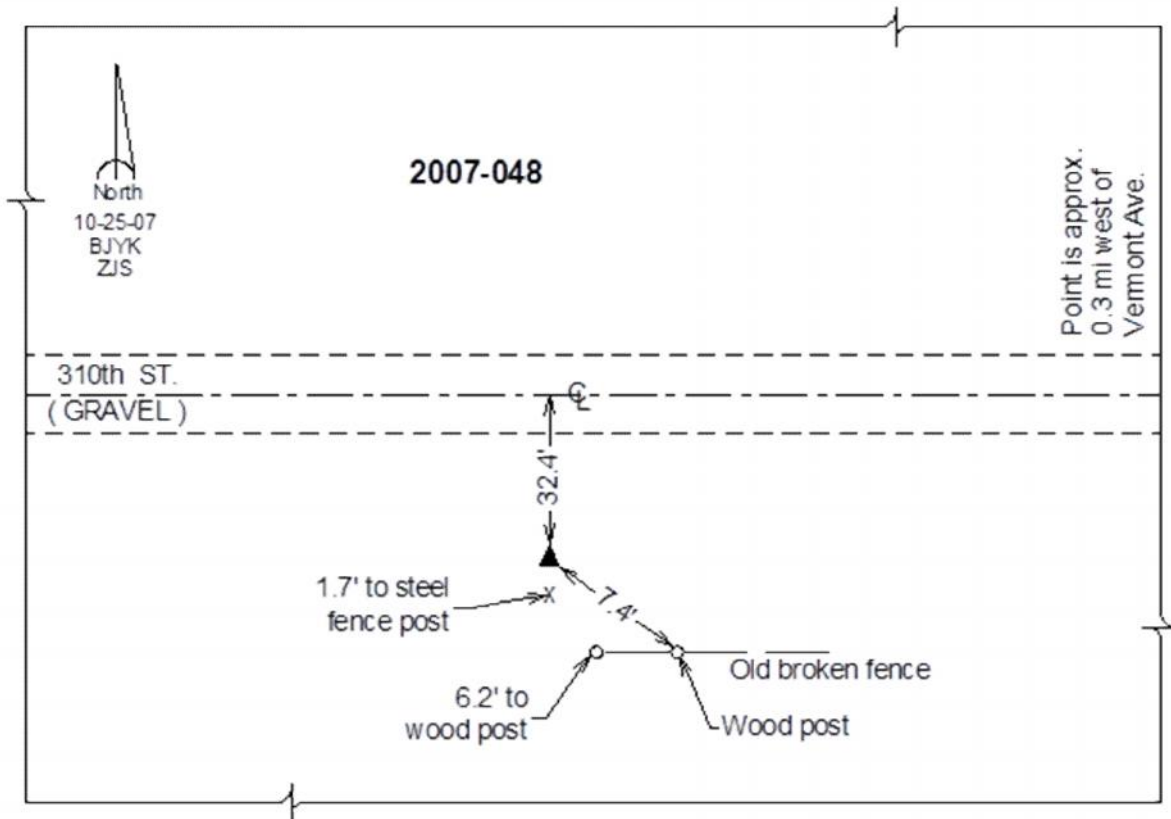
North
10-25-07
BJYK
ZJS

2007-048

Point is approx. 0.3 mi west of Vermont Ave.

310th ST.
( GRAVEL )

$\mathrm{C\!\!\!L}$

32.4'

1.7' to steel fence post

x

7.4'

Old broken fence

6.2' to wood post

Wood post